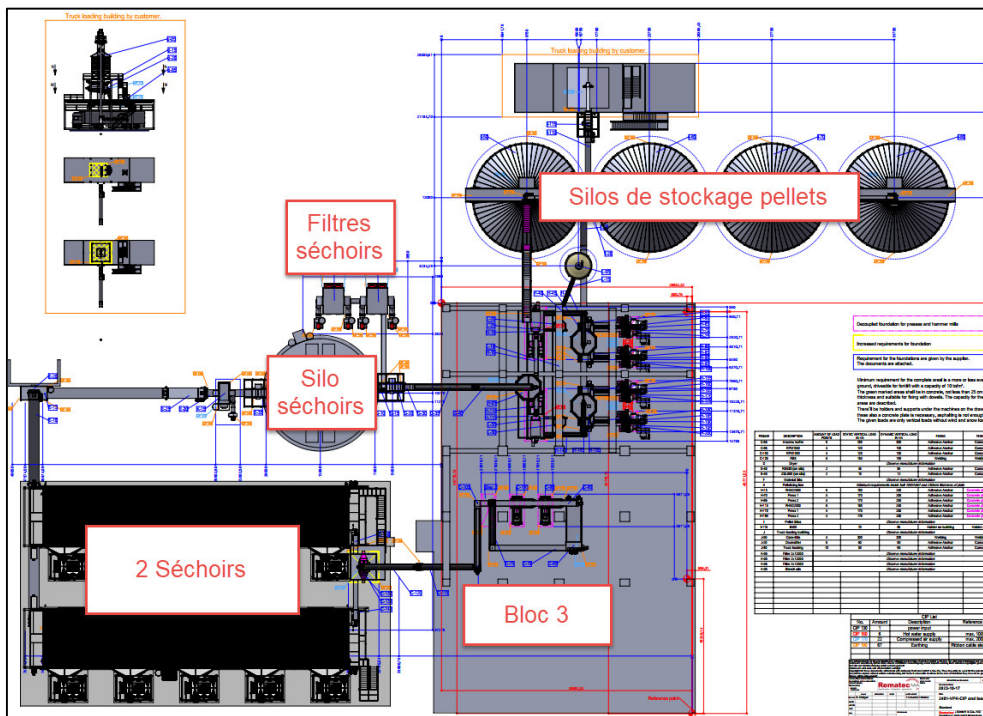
Truck loading building by customer.

Truck loading building by customer.

Silos de stockage pellets

Filtres séchoirs

Silo séchoirs

2 Séchoirs

Bloc 3

Decoupled foundation for presses and hammer mills

Increased requirements for foundation

Requirement for the foundations are given by the supplier. The documents are attached.

Reference point

Rematec